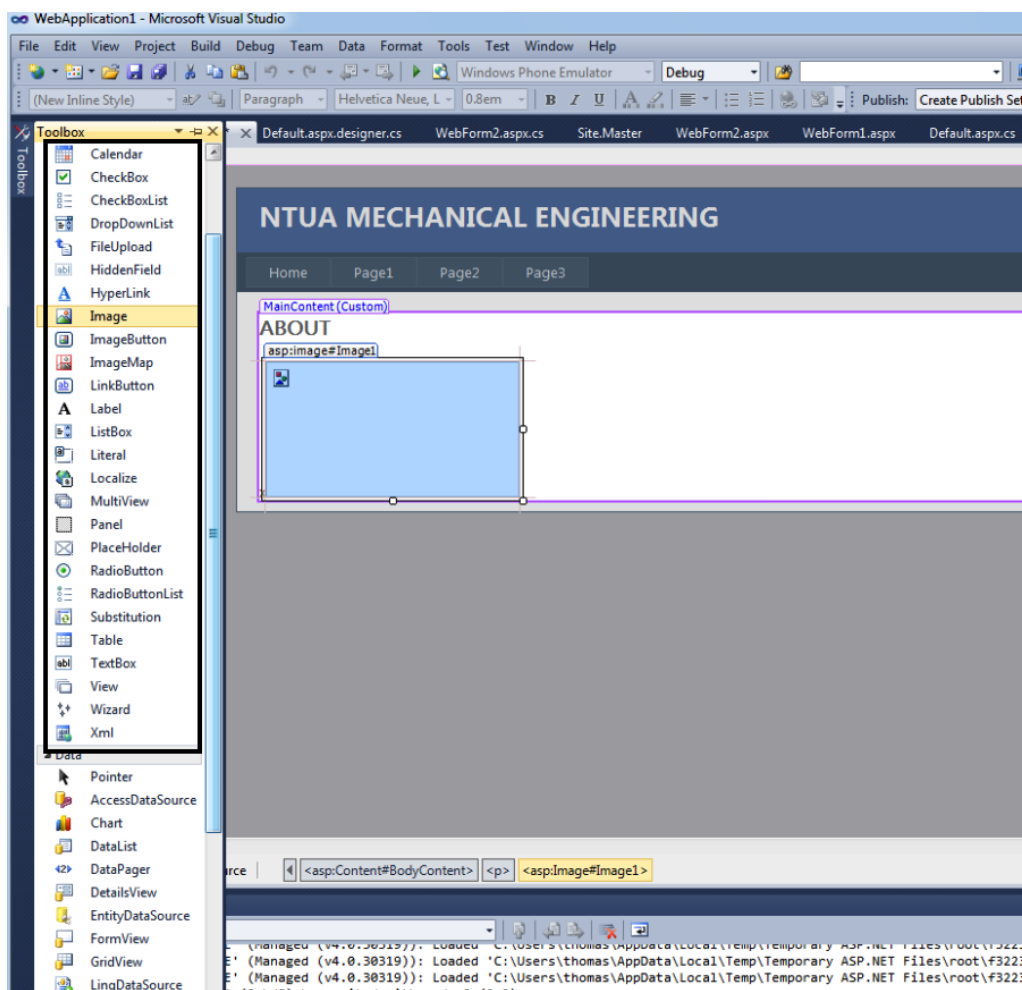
WebApplication1 - Microsoft Visual Studio

File Edit View Project Build Debug Team Data Format Tools Test Window Help

Windows Phone Emulator Debug

(New Inline Style) Paragraph Helvetica Neue, L 0.8em B I U Publish: Create Publish Se

Toolbox

Toolbox

Default.aspx.designer.cs WebForm2.aspx.cs Site.Master WebForm2.aspx WebForm1.aspx Default.aspx.cs

Calendar
CheckBox
CheckBoxList
DropDownList
FileUpload
HiddenField
HyperLink
Image
ImageButton
ImageMap
LinkButton
Label
ListBox
Literal
Localize
MultiView
Panel
PlaceHolder
RadioButton
RadioButtonList
Substitution
Table
TextBox
View
Wizard
Xml

Data
Pointer
AccessDataSource
Chart
DataList
DataPager
DetailsView
EntityDataSource
FormView
GridView
LinqDataSource

NTUA MECHANICAL ENGINEERING

Home Page1 Page2 Page3

MainContent (Custom)

ABOUT

asp:image#Image1

rce <asp:Content#BodyContent> <p> <asp:Image#Image1>

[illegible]
E' (Managed (v4.0.30319)): Loaded 'C:\Users\thomas\AppData\Local\Temp\Temporary ASP.NET Files\root\f322
E' (Managed (v4.0.30319)): Loaded 'C:\Users\thomas\AppData\Local\Temp\Temporary ASP.NET Files\root\f322